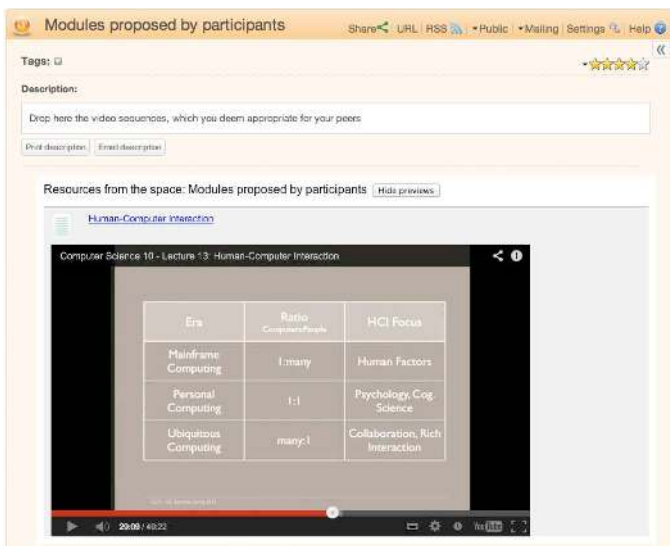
Modules proposed by participants

Share URL RSS •Public •Mailing Settings Help

Tags:

Description:

Drop here the video sequences, which you deem appropriate for your peers

Print description Email description

Resources from the space: Modules proposed by participants Hide previews

Human-Computer Interaction

Computer Science 10 - Lecture 13: Human-Computer Interaction

| Era | Ratio Computers:People | HCI Focus |
|---|---|---|
| Mainframe Computing | 1:many | Human Factors |
| Personal Computing | 1:1 | Psychology, Cog. Science |
| Ubiquitous Computing | many:1 | Collaboration, Rich Interaction |

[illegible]

20:09 / 49:22